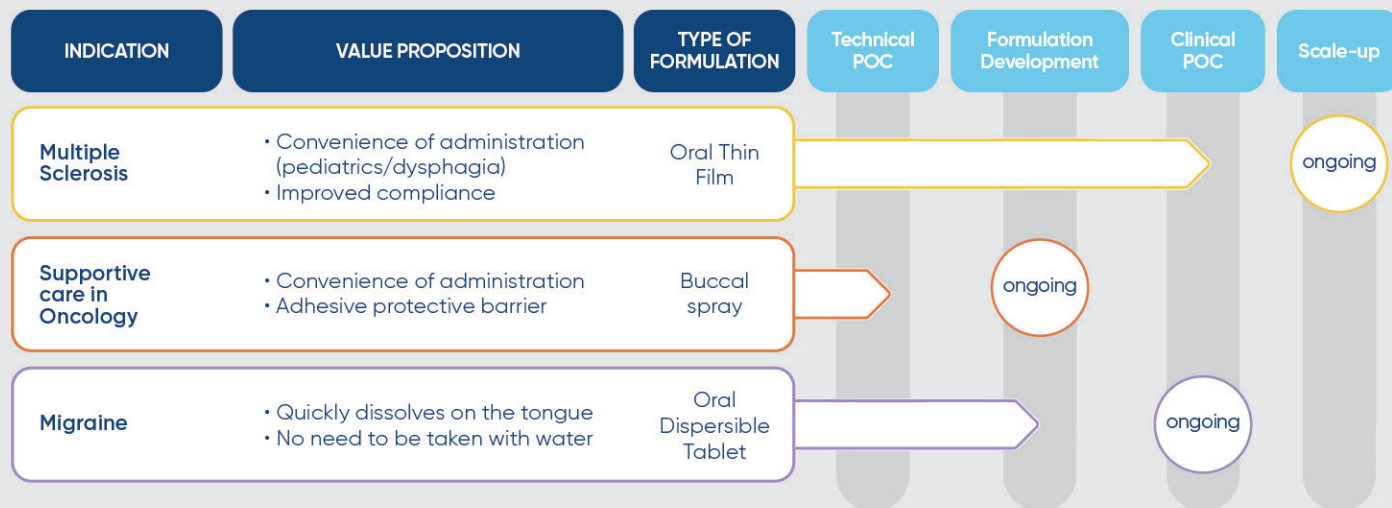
| INDICATION | VALUE PROPOSITION | TYPE OF FORMULATION | Technical POC | Formulation Development | Clinical POC | Scale-up |
|---|---|---|---|---|---|---|
| Multiple Sclerosis | • Convenience of administration (pediatrics/dysphagia) • Improved compliance | Oral Thin Film | | | | ongoing |
| Supportive care in Oncology | • Convenience of administration • Adhesive protective barrier | Buccal spray | | ongoing | | |
| Migraine | • Quickly dissolves on the tongue • No need to be taken with water | Oral Dispersible Tablet | | | ongoing | |